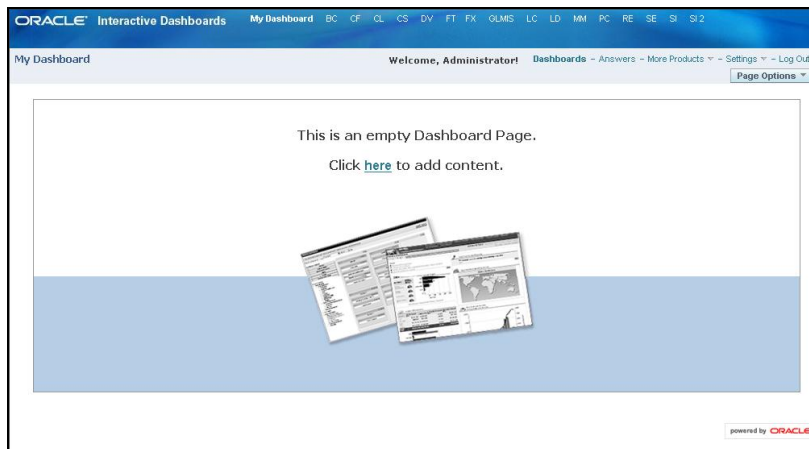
ORACLE Interactive Dashboards My Dashboard BC CF CL CS DV FT FX GLMIS LC LD MM PC RE SE SI SI 2

My Dashboard

Welcome, Administrator! Dashboards - Answers - More Products - Settings - Log Out

Page Options

This is an empty Dashboard Page.

Click here to add content.

powered by ORACLE